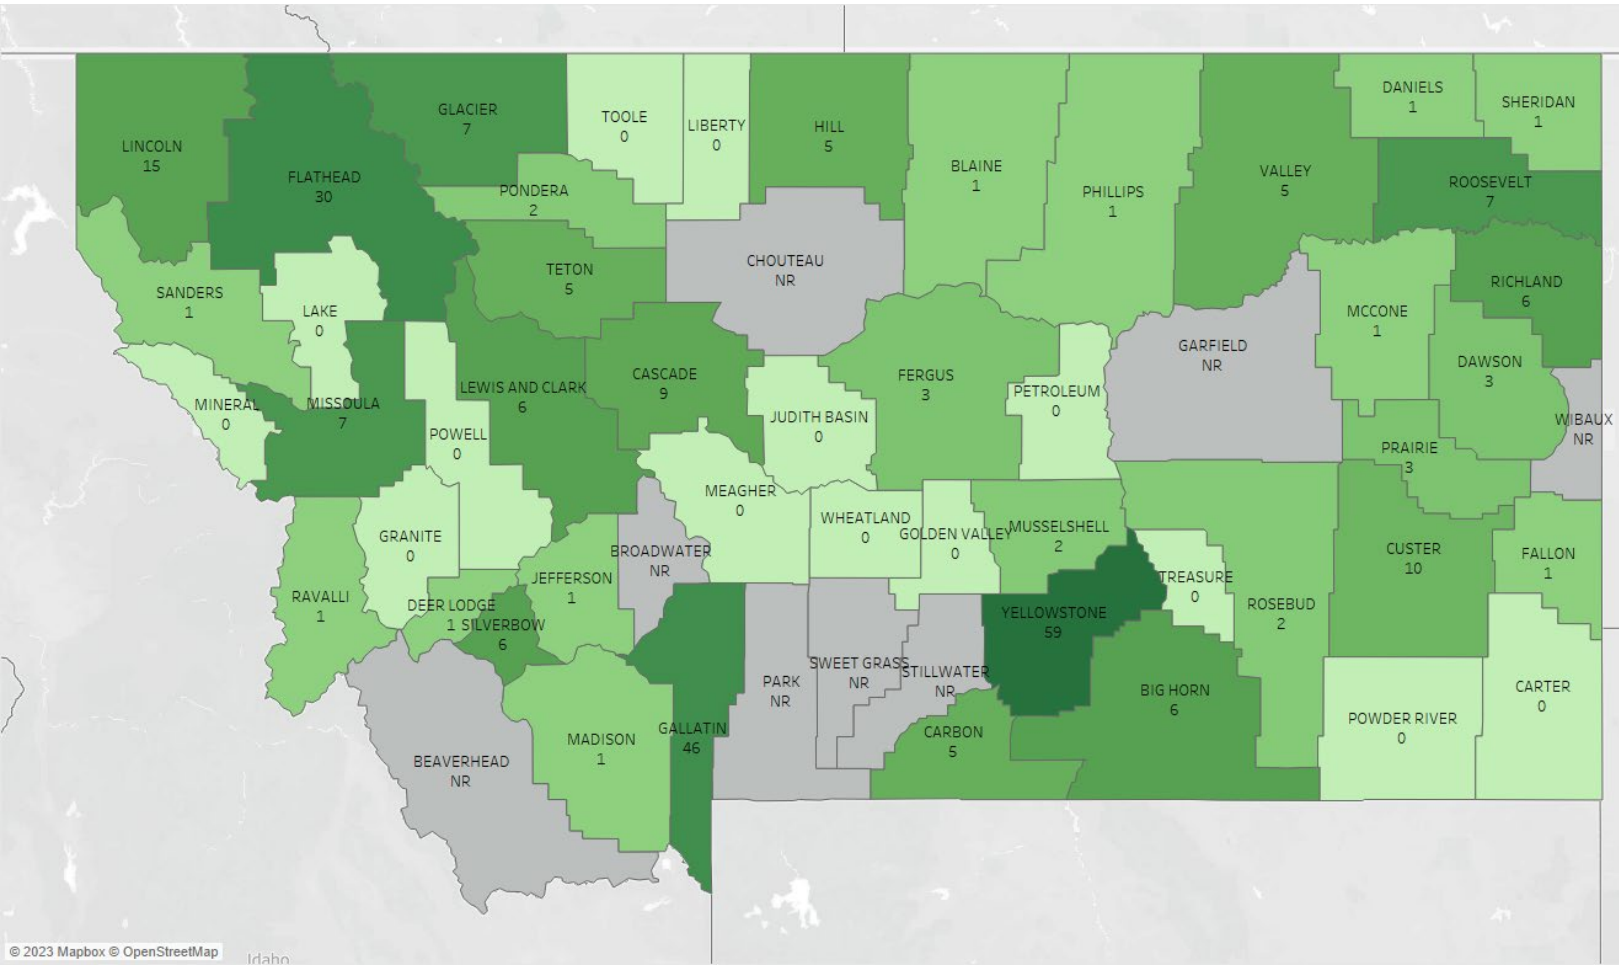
LINCOLN
15

FLATHEAD
30

GLACIER
7

TOOLE
0

LIBERTY
0

HILL
5

BLAINE
1

PHILLIPS
1

VALLEY
5

DANIELS
1

SHERIDAN
1

ROOSEVELT
7

PONDERA
2

TETON
5

CHOUTEAU
NR

SANDERS
1

LAKE
0

RICHLAND
6

MCCONE
1

GARFIELD
NR

DAWSON
3

MINERAL
0

MISSOULA
7

LEWIS AND CLARK
6

CASCADE
9

FERGUS
3

PETROLEUM
0

JUDITH BASIN
0

POWELL
0

WIBAUX
NR

PRAIRIE
3

MEAGHER
0

WHEATLAND
0

GOLDEN VALLEY
0

MUSSELSHELL
2

CUSTER
10

FALLON
1

GRANITE
0

BROADWATER
NR

JEFFERSON
1

TREASURE
0

RAVALLI
1

DEER LODGE
1

SILVERBOW
6

YELLOWSTONE
59

ROSEBUD
2

SWEET GRASS
NR

STILLWATER
NR

PARK
NR

BIG HORN
6

CARTER
0

POWDER RIVER
0

CARBON
5

GALLATIN
46

MADISON
1

BEAVERHEAD
NR

© 2023 Mapbox © OpenStreetMap

Idaho